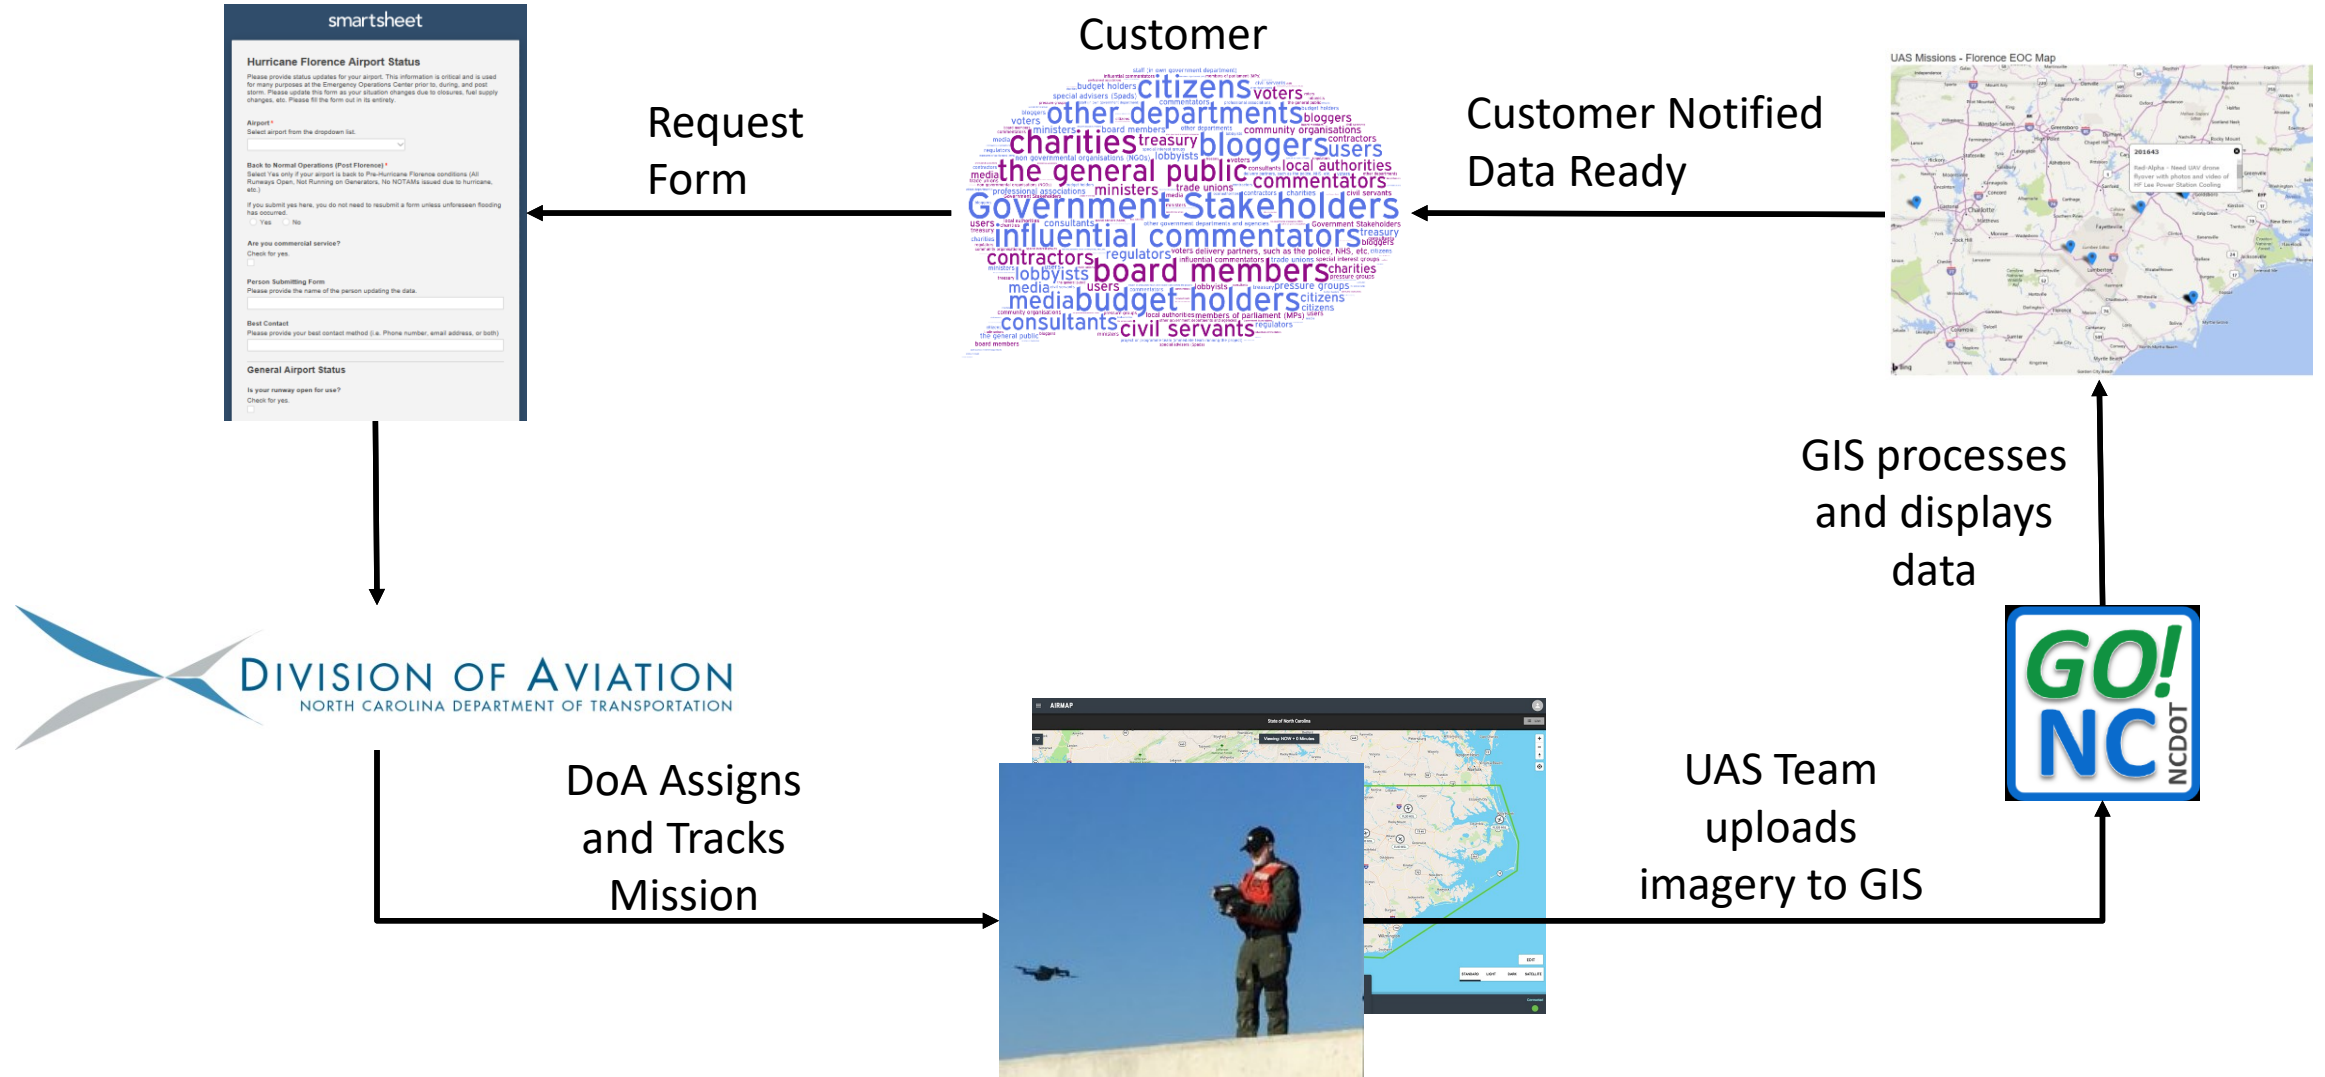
smartsheet

Hurricane Florence Airport Status

Please provide status updates for your airport. This information is critical and is used for many purposes at the Emergency Operations Center prior to, during, and post storm. Please update this form as your situation changes due to closures, fuel supply changes, etc. Please fill the form out in its entirety.

Airport*
Select airport from the dropdown list.

Back to Normal Operations (Post Florence)*
Select Yes only if your airport is back to Pre-Hurricane Florence conditions (All Runways Open, Not Running on Generators, No NOTAMs issued due to hurricane, etc.)

If you submit yes here, you do not need to resubmit a form unless unforeseen flooding has occurred.
Yes No

Are you commercial service?
Check for yes.

Person Submitting Form
Please provide the name of the person updating the data.

Best Contact
Please provide your best contact method (i.e. Phone number, email address, or both)

General Airport Status

Is your runway open for use?
Check for yes.

Request Form

Customer

citizens voters other departments bloggers charities treasury bloggers users the general public local authorities commentators Government Stakeholders influential commentators contractors regulators board members charities lobbyists media budget holders citizens consultants civil servants ministers trade unions

Customer Notified Data Ready

UAS Missions - Florence EOC Map

GIS processes and displays data

DIVISION OF AVIATION
NORTH CAROLINA DEPARTMENT OF TRANSPORTATION

DoA Assigns and Tracks Mission

AIRMAP

UAS Team uploads imagery to GIS

GO! NC NCDOT